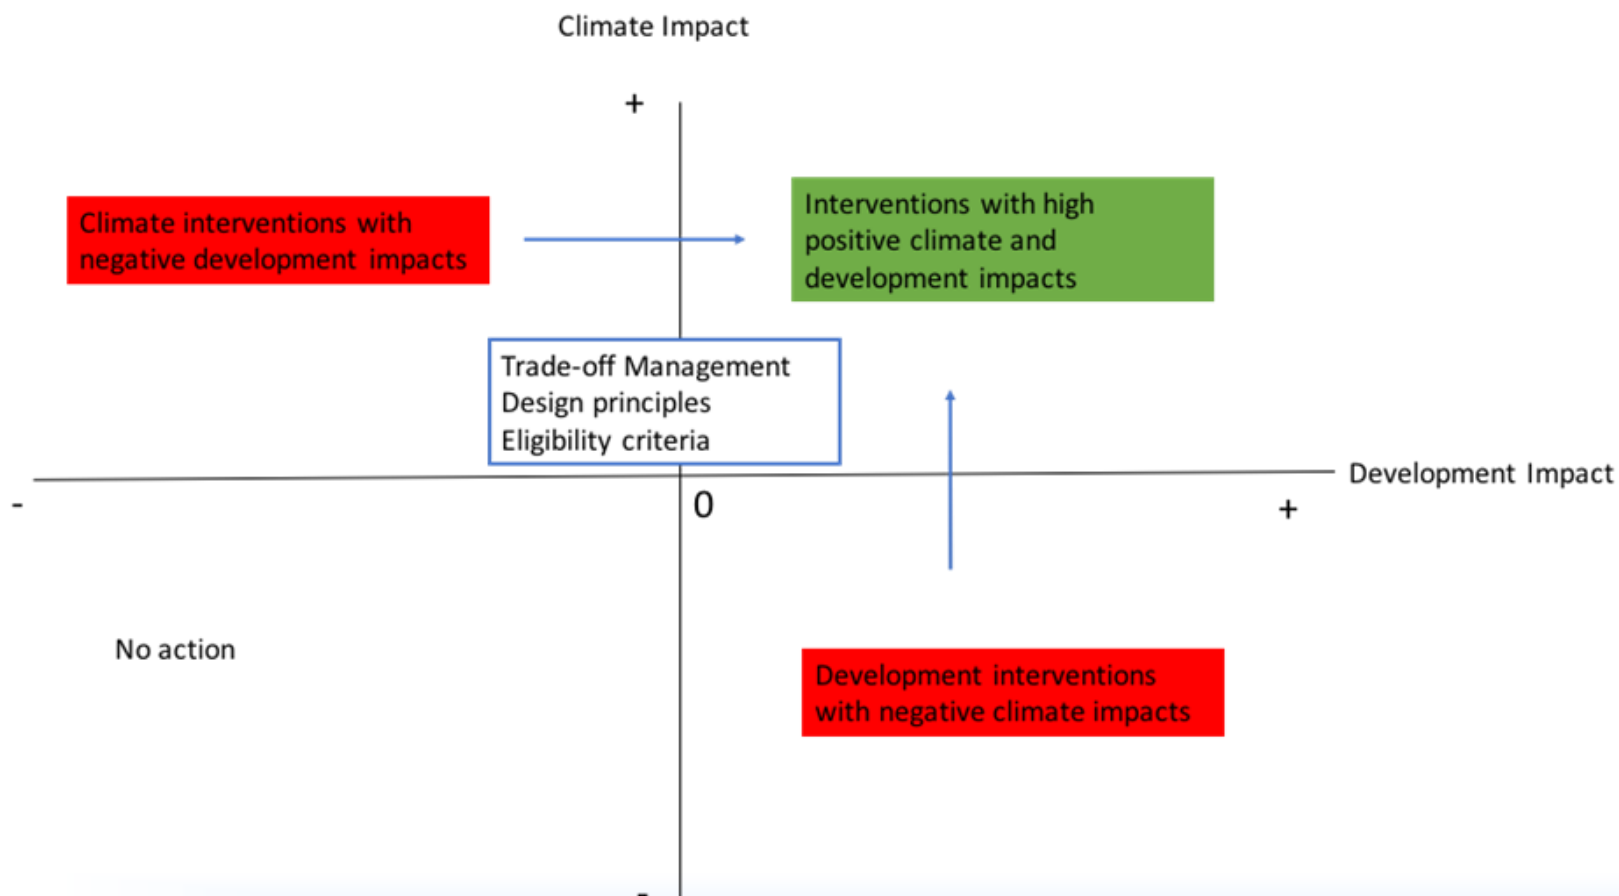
Climate Impact

+

Climate interventions with negative development impacts

Interventions with high positive climate and development impacts

Trade-off Management
Design principles
Eligibility criteria

Development Impact

-

0

+

No action

Development interventions with negative climate impacts

-